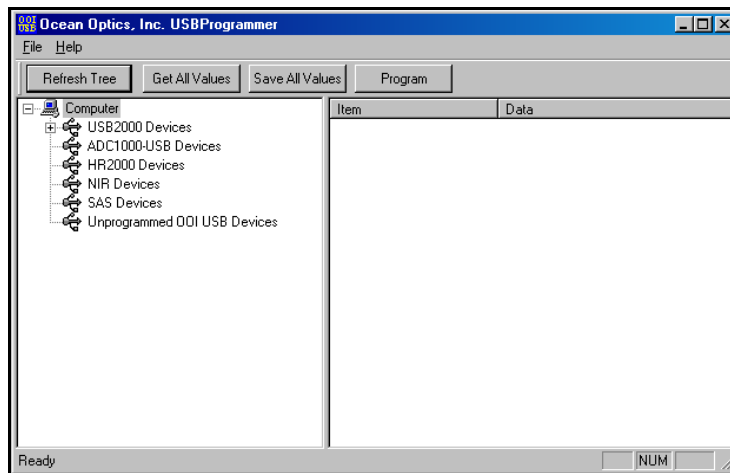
OOI USB Ocean Optics, Inc. USBProgrammer
File Help
Refresh Tree Get All Values Save All Values Program
Computer
USB2000 Devices
ADC1000-USB Devices
HR2000 Devices
NIR Devices
SAS Devices
Unprogrammed OOI USB Devices

| Item | Data |
|---|---|

Ready NUM